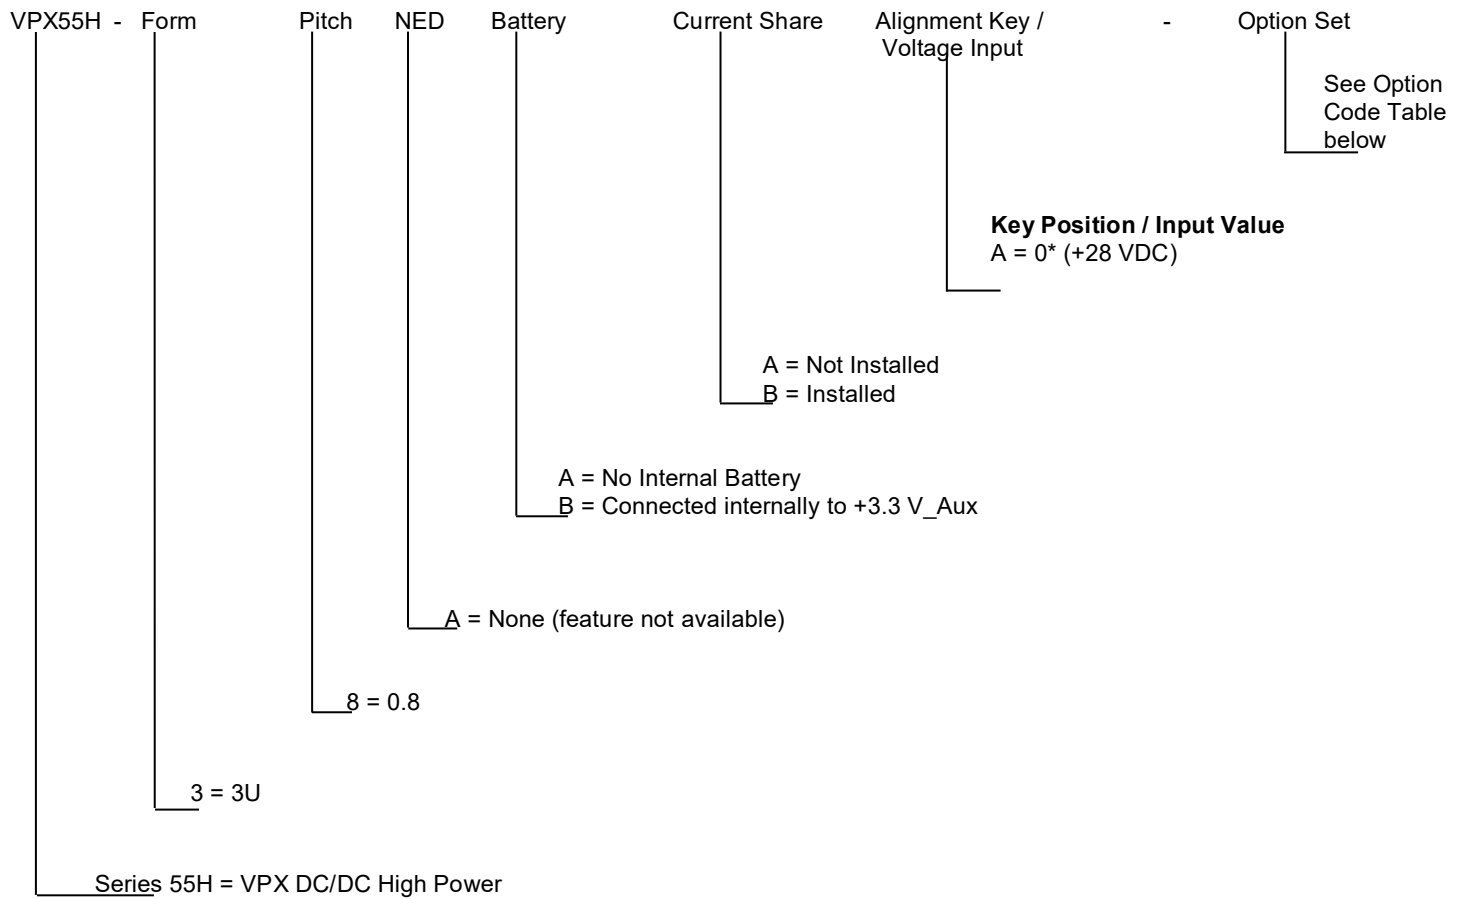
VPX55H - Form Pitch NED Battery Current Share Alignment Key / Voltage Input - Option Set

See Option Code Table below

**Key Position / Input Value**
A = 0* (+28 VDC)

A = Not Installed
B = Installed

A = No Internal Battery
B = Connected internally to +3.3 V_Aux

A = None (feature not available)

8 = 0.8

3 = 3U

Series 55H = VPX DC/DC High Power